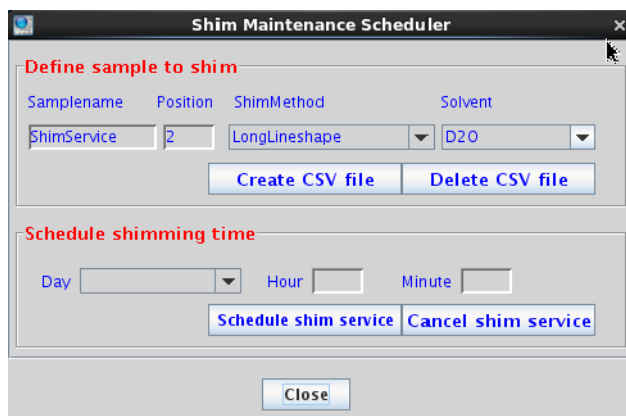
Shim Maintenance Scheduler

Define sample to shim

Samplename Position ShimMethod Solvent

ShimService 2 LongLineshape D2O

Create CSV file Delete CSV file

Schedule shimming time

Day Hour Minute

Schedule shim service Cancel shim service

Close